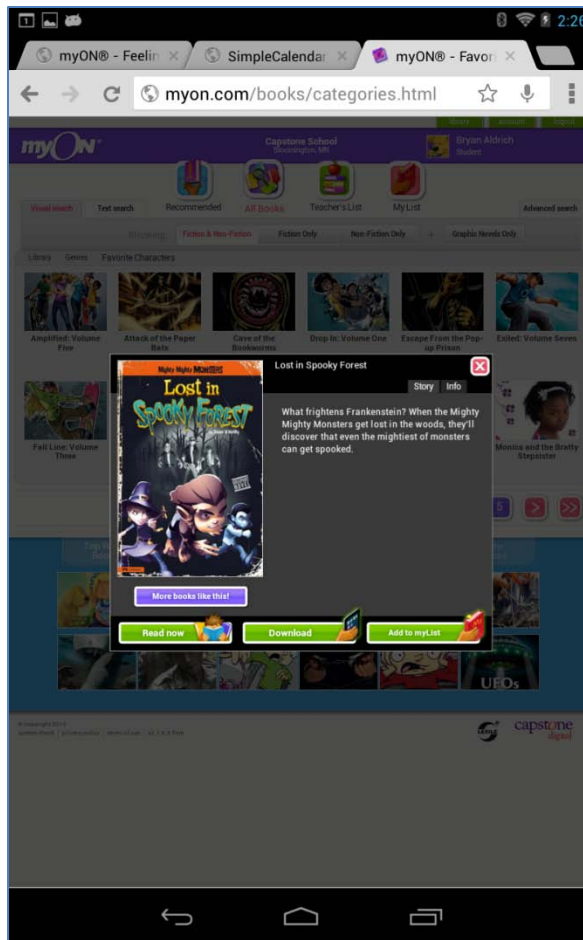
2:26

myON® - Feelin

SimpleCalendar

myON® - Favor

myon.com/books/categories.html

Library Account Logout

myON

Capstone School
Bloomington, MN

Bryan Aldrich
Student

Visual search Text search Recommended All Books Teacher's List My List Advanced search

Browsing: Fiction & Non-Fiction Fiction Only Non-Fiction Only Graphic Novels Only

Library Series Favorite Characters

Amplified: Volume Five

Attack of the Paper Bats

Cave of the Bookworms

Drop In: Volume One

Escape From the Pop-up Prison

Exiled: Volume Seven

Fall Line: Volume Three

Monica and the Bratty Stepsister

UFOs

Mighty Mighty MONSTERS

Lost in Spooky Forest

Lost in Spooky Forest

Story Info

What frightens Frankenstein? When the Mighty Mighty Monsters get lost in the woods, they'll discover that even the mightiest of monsters can get spooked.

More books like this!

Read now

Download

Add to myList

© Copyright 2013

capstone digital